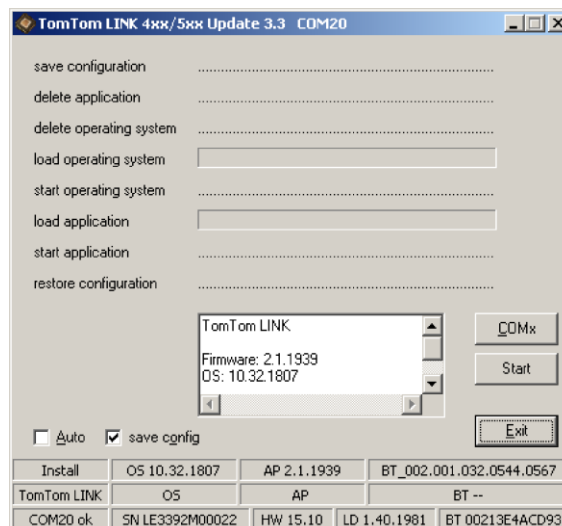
TomTom LINK 4xx/5xx Update 3.3 COM20

save configuration

delete application

delete operating system

load operating system

start operating system

load application

start application

restore configuration

TomTom LINK

Firmware: 2.1.1939
OS: 10.32.1807

COMx

Start

Auto

save config

Exit

| Install | OS 10.32.1807 | AP 2.1.1939 | BT_002.001.032.0544.0567 |
|---|---|---|---|
| TomTom LINK | OS | AP | BT -- |
| COM20 ok | SN LE3392M00022 | HW 15.10 · LD 1.40.1981 | BT 00213E4ACD93 |